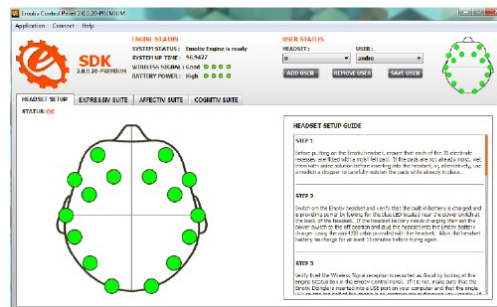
Emotiv Control Panel 2.0.0.20-PREMIUM

Application Connect Help

SDK
2.0.0.20 PREMIUM

ENGINE STATUS
SYSTEM STATUS : Emotiv Engine is ready
SYSTEM UP TIME : 96.9437
WIRELESS SIGNAL : Good
BATTERY POWER : High

USER STATUS
HEADSET : 0
USER : andre
ADD USER REMOVE USER SAVE USER

HEADSET SETUP EXPRESSIV SUITE AFFECTIV SUITE COGNITIV SUITE

STATUS: OK

HEADSET SETUP GUIDE

STEP 1

Before putting on the Emotiv headset, ensure that each of the 16 electrode recesses are fitted with a moist felt pad. If the pads are not already moist, wet them with saline solution before inserting into the headset, or, alternatively, use a medicine dropper to carefully moisten the pads while already in place.

STEP 2

Switch on the Emotiv headset and verify that the built-in battery is charged and is providing power by looking for the blue LED located near the power switch at the back of the headset. If the headset battery needs charging then set the power switch to the off position and plug the headset into the Emotiv battery charger using the mini-USB cable provided with the headset. Allow the headset battery to charge for at least 15 minutes before trying again.

STEP 3

Verify that the Wireless Signal reception is reported as Good by looking at the engine status box in the Emotiv control panel. If it is not, make sure that the Emotiv Dongle is inserted into a USB port on your computer and that the single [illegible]